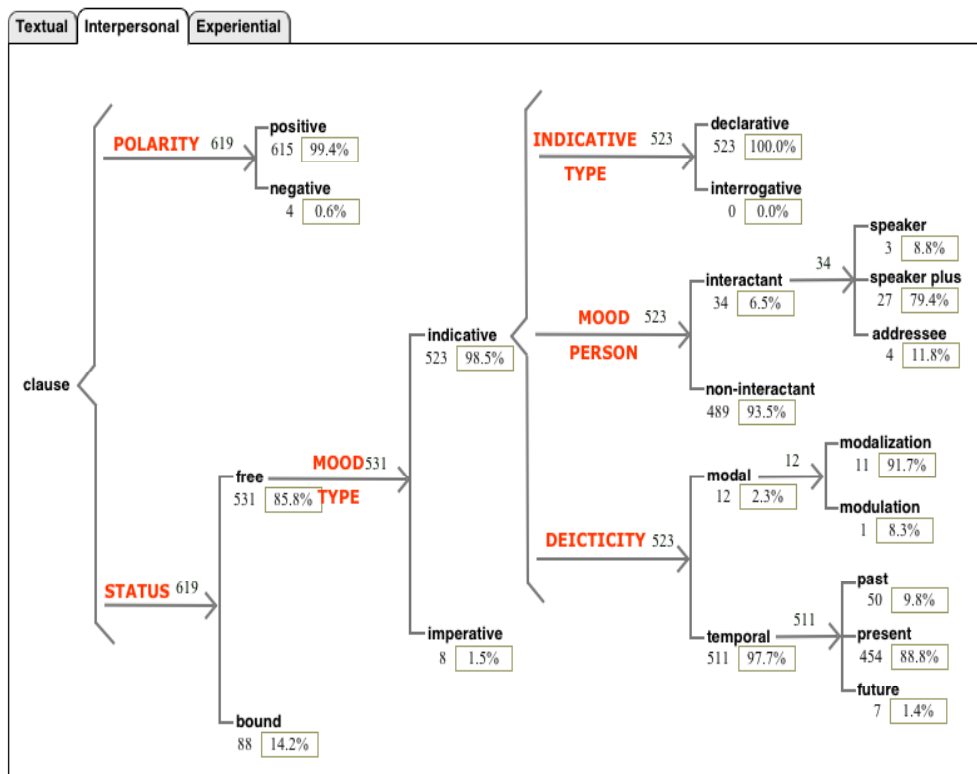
Textual Interpersonal Experiential

clause

POLARITY 619

positive
615 99.4%

negative
4 0.6%

STATUS 619

free
531 85.8%

bound
88 14.2%

MOOD 531
TYPE

indicative
523 98.5%

imperative
8 1.5%

INDICATIVE 523
TYPE

declarative
523 100.0%

interrogative
0 0.0%

MOOD 523
PERSON

interactant
34 6.5%

non-interactant
489 93.5%

34

speaker
3 8.8%

speaker plus
27 79.4%

addressee
4 11.8%

DEICTICITY 523

modal
12 2.3%

12

modalization
11 91.7%

modulation
1 8.3%

temporal
511 97.7%

511

past
50 9.8%

present
454 88.8%

future
7 1.4%